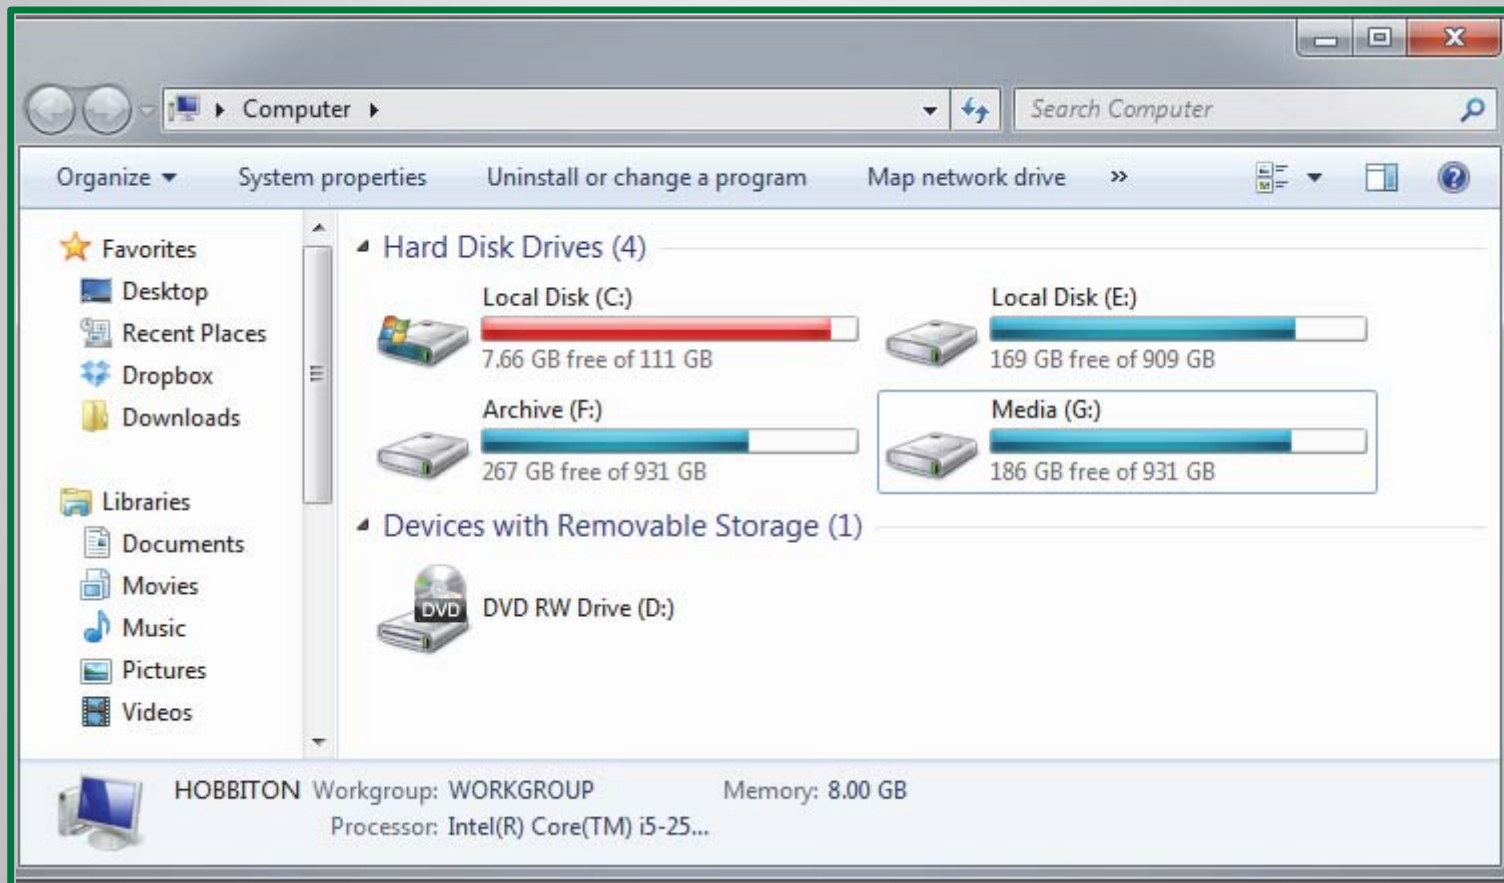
Computer

Search Computer

Organize System properties Uninstall or change a program Map network drive »

Favorites
Desktop
Recent Places
Dropbox
Downloads

Libraries
Documents
Movies
Music
Pictures
Videos

Hard Disk Drives (4)

Local Disk (C:)
7.66 GB free of 111 GB

Local Disk (E:)
169 GB free of 909 GB

Archive (F:)
267 GB free of 931 GB

Media (G:)
186 GB free of 931 GB

Devices with Removable Storage (1)

DVD
DVD RW Drive (D:)

HOBBITON Workgroup: WORKGROUP Memory: 8.00 GB
Processor: Intel(R) Core(TM) i5-25...